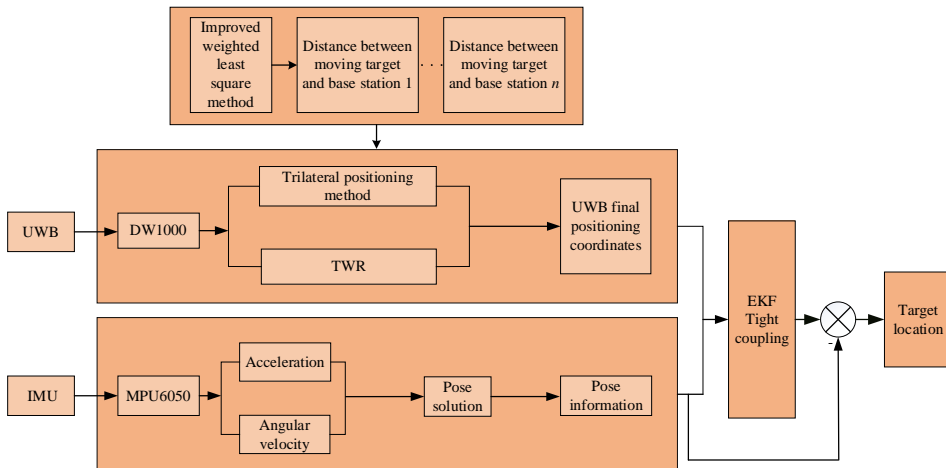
Improved weighted least square method

Distance between moving target and base station 1

· · ·

Distance between moving target and base station $n$

UWB

DW1000

Trilateral positioning method

TWR

UWB final positioning coordinates

IMU

MPU6050

Acceleration

Angular velocity

Pose solution

Pose information

EKF Tight coupling

-

Target location